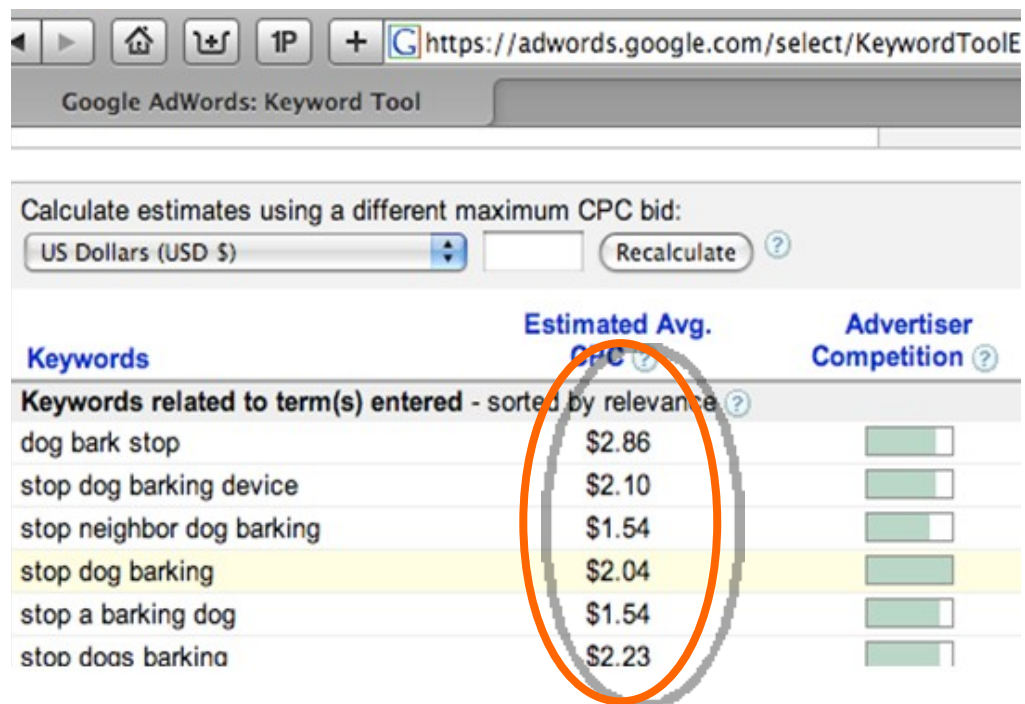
1P + https://adwords.google.com/select/KeywordToolE

Google AdWords: Keyword Tool

Calculate estimates using a different maximum CPC bid:

US Dollars (USD $) Recalculate ?

| Keywords | Estimated Avg. CPC ? | Advertiser Competition ? |
|---|---|---|
| **Keywords related to term(s) entered** - sorted by relevance ? | | |
| dog bark stop | $2.86 | |
| stop dog barking device | $2.10 | |
| stop neighbor dog barking | $1.54 | |
| stop dog barking | $2.04 | |
| stop a barking dog | $1.54 | |
| stop dogs barking | $2.23 | |